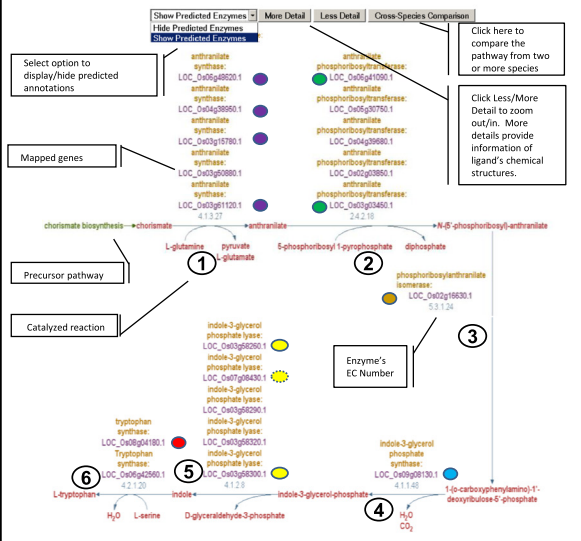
Show Predicted Enzymes
Hide Predicted Enzymes
Show Predicted Enzymes
More Detail
Less Detail
Cross-Species Comparison

Select option to display/hide predicted annotations

Click here to compare the pathway from two or more species

Click Less/More Detail to zoom out/in. More details provide information of ligand's chemical structures.

Mapped genes

anthranilate synthase: LOC_Os06g48620.1
anthranilate synthase: LOC_Os04g38950.1
anthranilate synthase: LOC_Os03g15780.1
anthranilate synthase: LOC_Os03g50880.1
anthranilate synthase: LOC_Os03g61120.1
4.1.3.27

anthranilate phosphoribosyltransferase: LOC_Os06g41090.1
anthranilate phosphoribosyltransferase: LOC_Os05g30750.1
anthranilate phosphoribosyltransferase: LOC_Os04g39680.1
anthranilate phosphoribosyltransferase: LOC_Os02g03850.1
anthranilate phosphoribosyltransferase: LOC_Os03g03450.1
2.4.2.18

chorismate biosynthesis → chorismate → anthranilate → N-(5'-phosphoribosyl)-anthranilate

L-glutamine pyruvate L-glutamate
5-phosphoribosyl 1-pyrophosphate diphosphate

1
2

Precursor pathway

Catalyzed reaction

phosphoribosylanthranilate isomerase: LOC_Os02g16630.1
5.3.1.24

3

Enzyme's EC Number

indole-3-glycerol phosphate lyase: LOC_Os03g58250.1
indole-3-glycerol phosphate lyase: LOC_Os07g08430.1
indole-3-glycerol phosphate lyase: LOC_Os03g58290.1
indole-3-glycerol phosphate lyase: LOC_Os03g58320.1
indole-3-glycerol phosphate lyase: LOC_Os03g58300.1
4.1.2.8

tryptophan synthase: LOC_Os08g04180.1
Tryptophan synthase: LOC_Os06g42560.1
4.2.1.20

indole-3-glycerol phosphate synthase: LOC_Os09g08130.1
4.1.1.48

5
6
4

L-tryptophan ← indole ← indole-3-glycerol-phosphate ← 1-(o-carboxyphenylamino)-1'-deoxyribulose-5'-phosphate

$H_2O$ L-serine
D-glyceraldehyde-3-phosphate
$H_2O$
$CO_2$